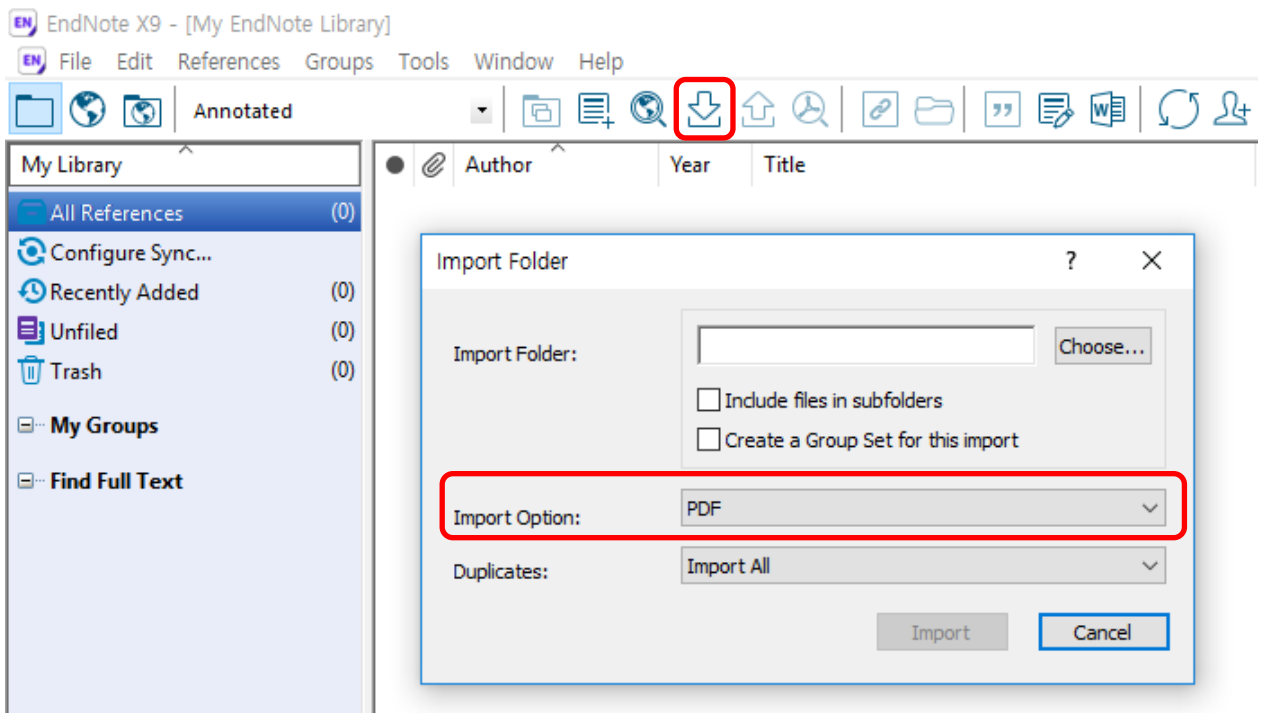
EN EndNote X9 - [My EndNote Library]

EN File Edit References Groups Tools Window Help

Annotated

My Library

All References (0)
Configure Sync...
Recently Added (0)
Unfiled (0)
Trash (0)

My Groups

Find Full Text

Author Year Title

Import Folder ? X

Import Folder: Choose...

Include files in subfolders

Create a Group Set for this import

Import Option: PDF

Duplicates: Import All

Import Cancel